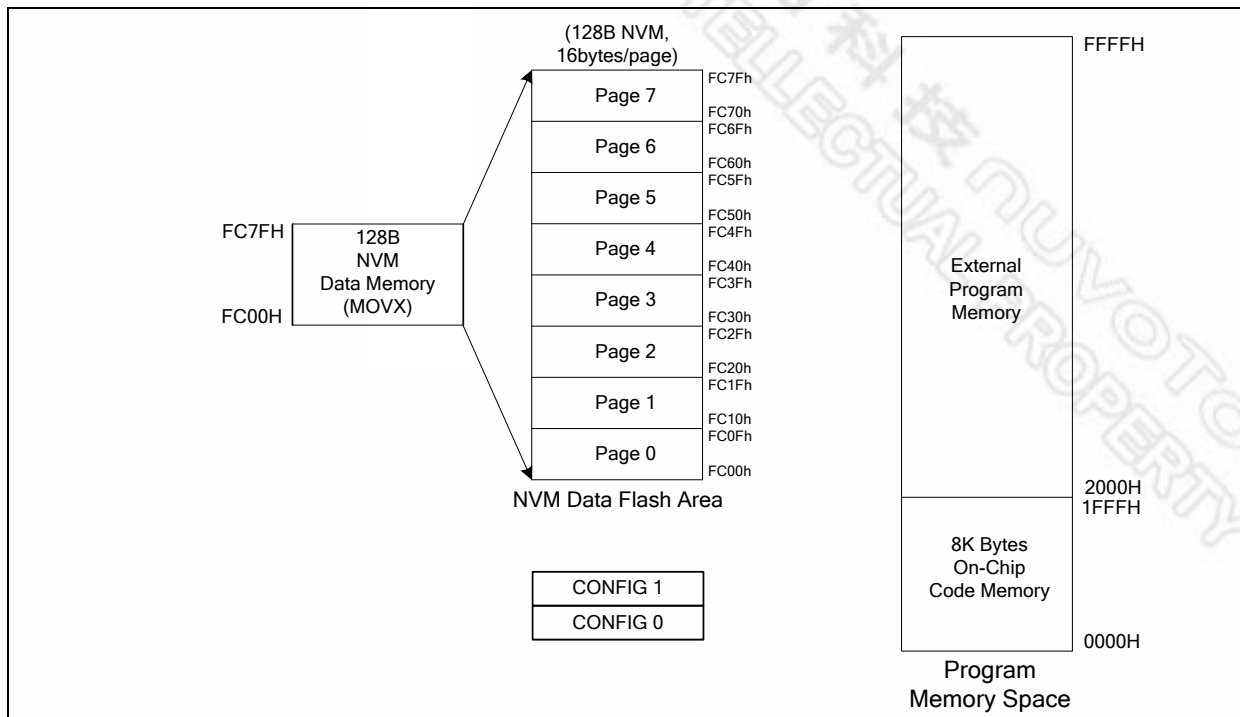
(128B NVM, 16bytes/page)

FC7FH
128B
NVM
Data Memory
(MOVX)
FC00H

FC7Fh
Page 7
FC70h
FC6Fh
Page 6
FC60h
FC5Fh
Page 5
FC50h
FC4Fh
Page 4
FC40h
FC3Fh
Page 3
FC30h
FC2Fh
Page 2
FC20h
FC1Fh
Page 1
FC10h
FC0Fh
Page 0
FC00h

NVM Data Flash Area

CONFIG 1
CONFIG 0

FFFFH
External
Program
Memory
2000H
1FFFH
8K Bytes
On-Chip
Code Memory
0000H

Program
Memory Space

NUVOTON INTELLECTUAL PROPERTY